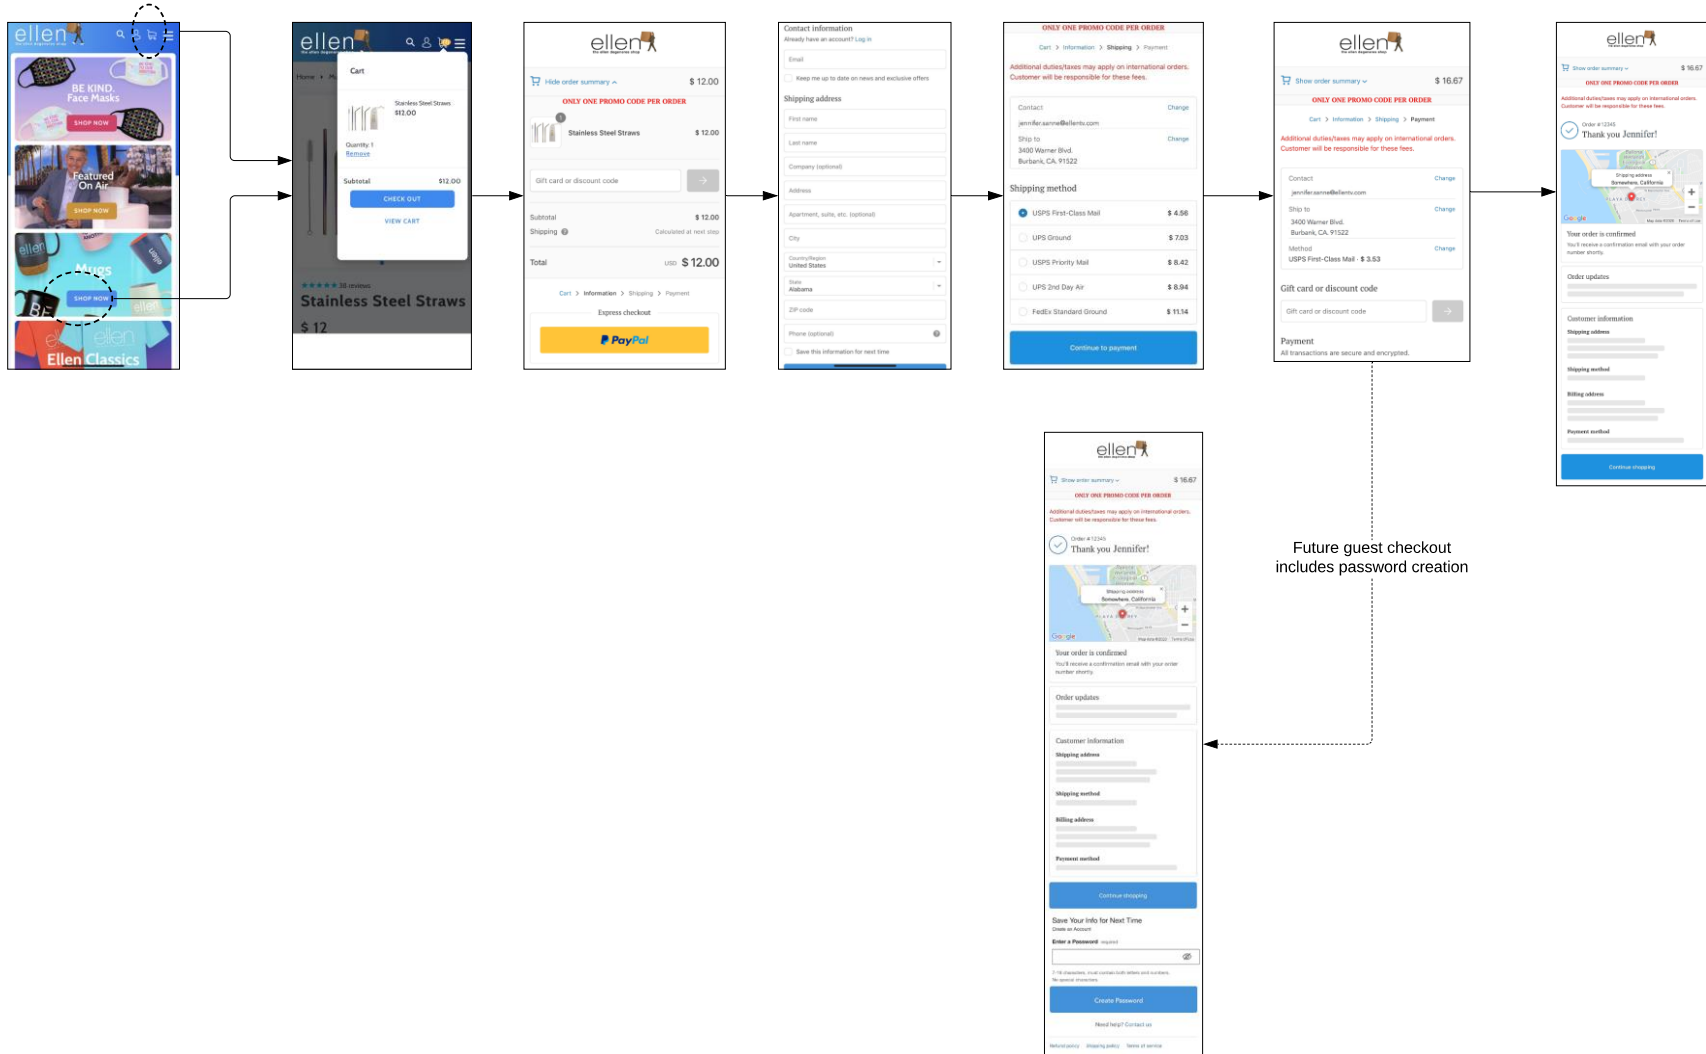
ellen
BE KIND. Face Masks
SHOP NOW
Featured On Air
SHOP NOW
Mugs
SHOP NOW
Ellen Classics

ellen
Home
Cart
Stainless Steel Straws
$12.00
Quantity 1
Remove
Subtotal $12.00
CHECK OUT
VIEW CART
38 reviews
Stainless Steel Straws
$ 12

ellen
Hide order summary $ 12.00
ONLY ONE PROMO CODE PER ORDER
Stainless Steel Straws $ 12.00
Gift card or discount code
Subtotal $ 12.00
Shipping Calculated at next step
Total USD $ 12.00
Cart > Information > Shipping > Payment
Express checkout
PayPal

Contact information
Already have an account? Log in
Email
Keep me up to date on news and exclusive offers
Shipping address
First name
Last name
Company (optional)
Address
Apartment, suite, etc. (optional)
City
Country/Region
United States
State
Alabama
ZIP code
Phone (optional)
Save this information for next time

ONLY ONE PROMO CODE PER ORDER
Cart > Information > Shipping > Payment
Additional duties/taxes may apply on international orders. Customer will be responsible for these fees.
Contact Change
jennifer.sanne@ellentv.com
Ship to Change
3400 Warner Blvd.
Burbank, CA. 91522
Shipping method
USPS First-Class Mail $ 4.56
UPS Ground $ 7.03
USPS Priority Mail $ 8.42
UPS 2nd Day Air $ 8.94
FedEx Standard Ground $ 11.14
Continue to payment

ellen
Show order summary $ 16.67
ONLY ONE PROMO CODE PER ORDER
Cart > Information > Shipping > Payment
Additional duties/taxes may apply on international orders. Customer will be responsible for these fees.
Contact Change
jennifer.sanne@ellentv.com
Ship to Change
3400 Warner Blvd.
Burbank, CA. 91522
Method Change
USPS First-Class Mail · $ 3.53
Gift card or discount code
Gift card or discount code
Payment
All transactions are secure and encrypted.

ellen
Show order summary $ 16.67
ONLY ONE PROMO CODE PER ORDER
Additional duties/taxes may apply on international orders. Customer will be responsible for these fees.
Order #12345
Thank you Jennifer!
Shipping address
Somewhere, California
Your order is confirmed
You'll receive a confirmation email with your order number shortly.
Order updates
Customer information
Shipping address
Shipping method
Billing address
Payment method
Continue shopping

Future guest checkout includes password creation

ellen
Show order summary $ 16.67
ONLY ONE PROMO CODE PER ORDER
Additional duties/taxes may apply on international orders. Customer will be responsible for these fees.
Order #12345
Thank you Jennifer!
Shipping address
Somewhere, California
Your order is confirmed
You'll receive a confirmation email with your order number shortly.
Order updates
Customer information
Shipping address
Shipping method
Billing address
Payment method
Continue shopping
Save Your Info for Next Time
Create an Account
Enter a Password required
Create Password
Need help? Contact us
Refund policy Shipping policy Terms of service